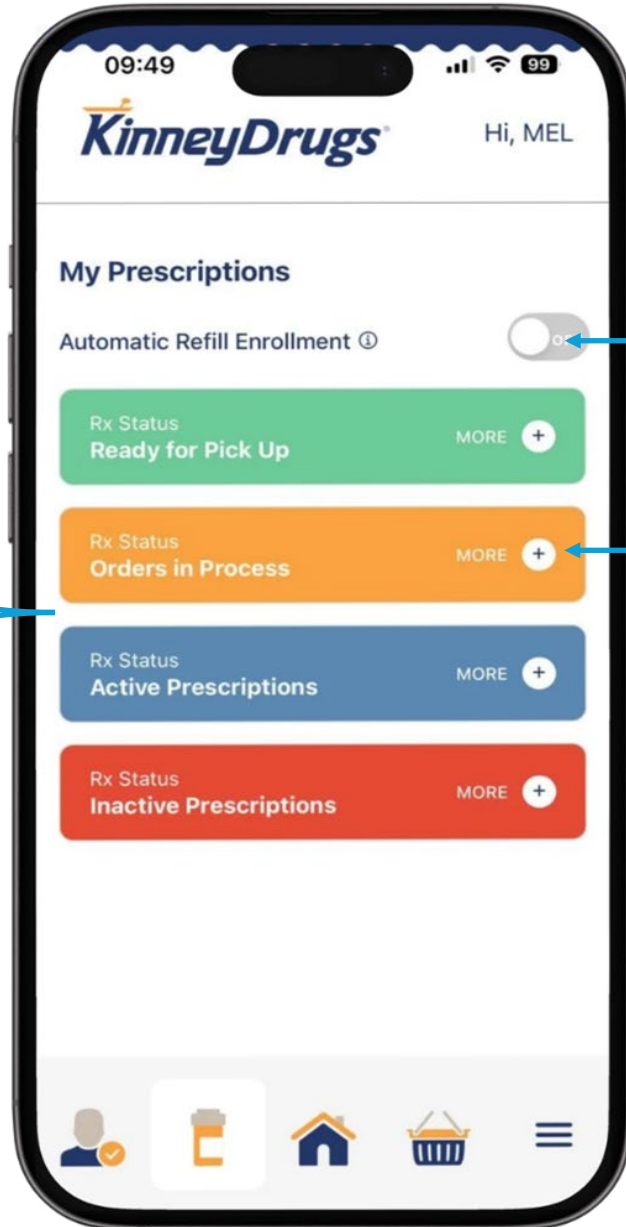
09:49

99

KinneyDrugs

Hi, MEL

My Prescriptions

Automatic Refill Enrollment ⓘ

Rx Status
Ready for Pick Up
MORE

Rx Status
Orders in Process
MORE

Rx Status
Active Prescriptions
MORE

Rx Status
Inactive Prescriptions
MORE